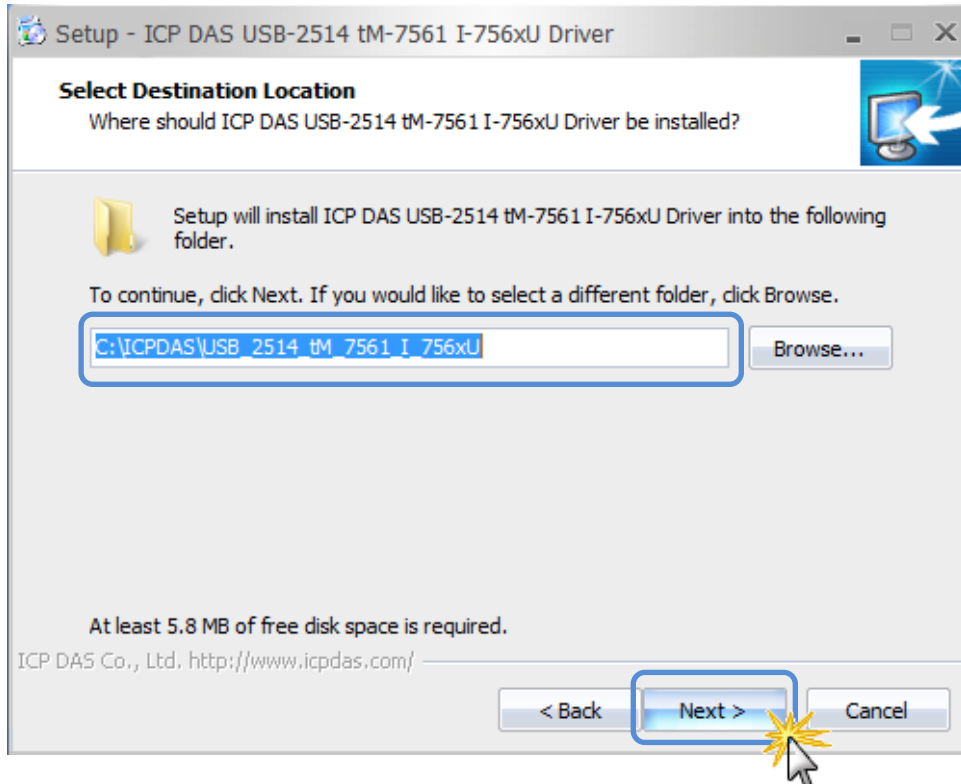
Setup - ICP DAS USB-2514 tM-7561 I-756xU Driver

Select Destination Location
Where should ICP DAS USB-2514 tM-7561 I-756xU Driver be installed?

Setup will install ICP DAS USB-2514 tM-7561 I-756xU Driver into the following folder.

To continue, click Next. If you would like to select a different folder, click Browse.

C:\ICPDAS\USB_2514_tM_7561_I_756xU

Browse...

At least 5.8 MB of free disk space is required.

ICP DAS Co., Ltd. http://www.icpdas.com/

< Back

Next >

Cancel